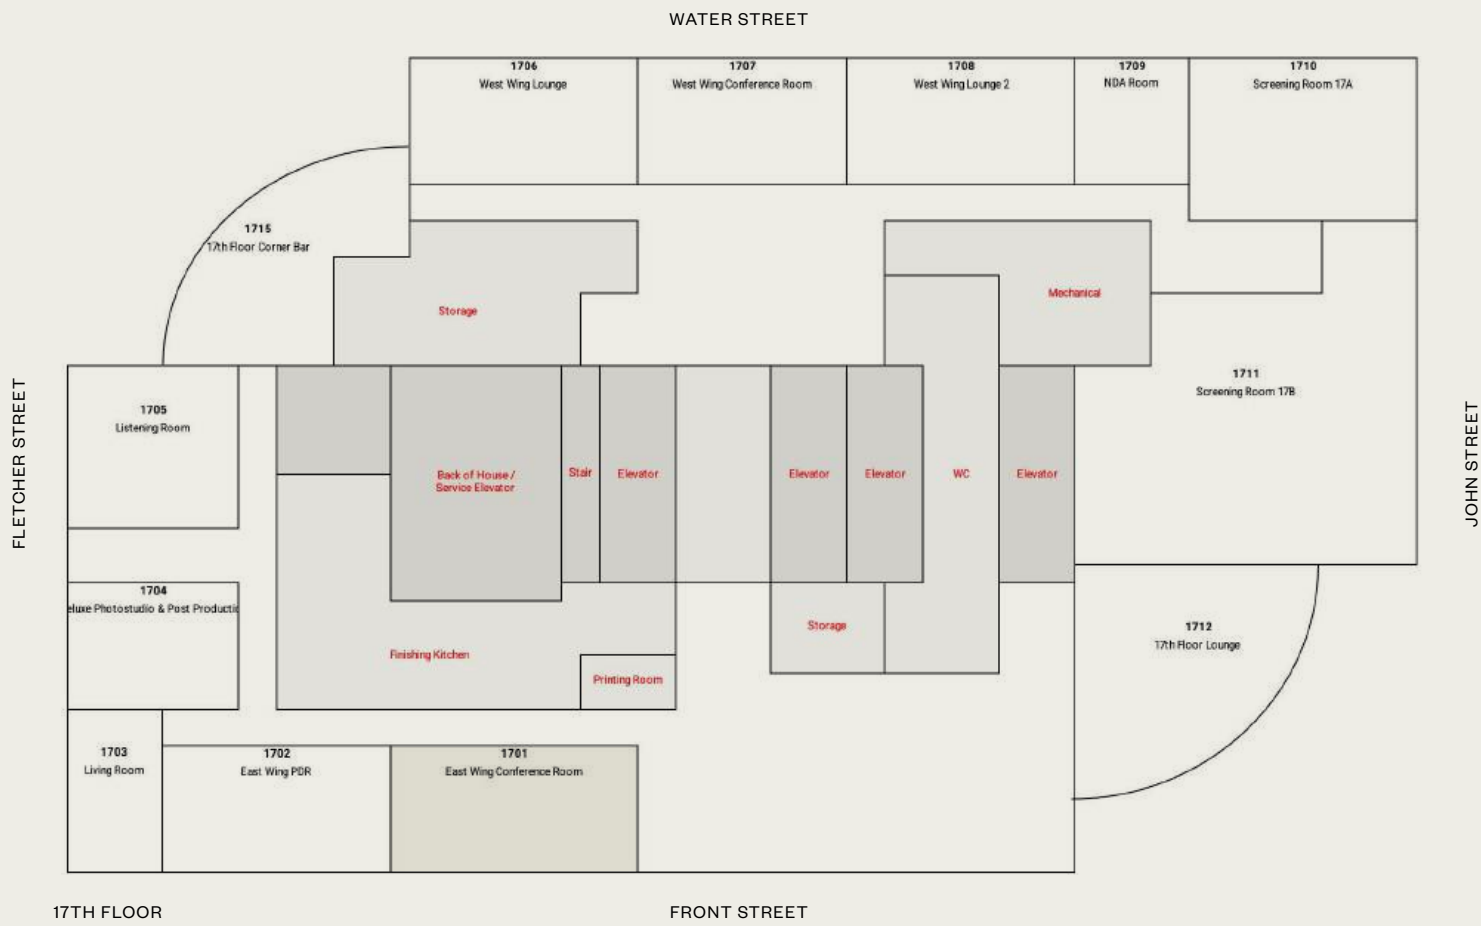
WATER STREET

1706
West Wing Lounge

1707
West Wing Conference Room

1708
West Wing Lounge 2

1709
NDA Room

1710
Screening Room 17A

1715
17th Floor Corner Bar

Storage

Mechanical

1711
Screening Room 17B

FLETCHER STREET

JOHN STREET

1705
Listening Room

Back of House / Service Elevator

Stair

Elevator

Elevator

Elevator

WC

Elevator

1704
eluxe Photostudio & Post Productio

Storage

Finishing Kitchen

Printing Room

1712
17th Floor Lounge

1703
Living Room

1702
East Wing PDR

1701
East Wing Conference Room

17TH FLOOR

FRONT STREET